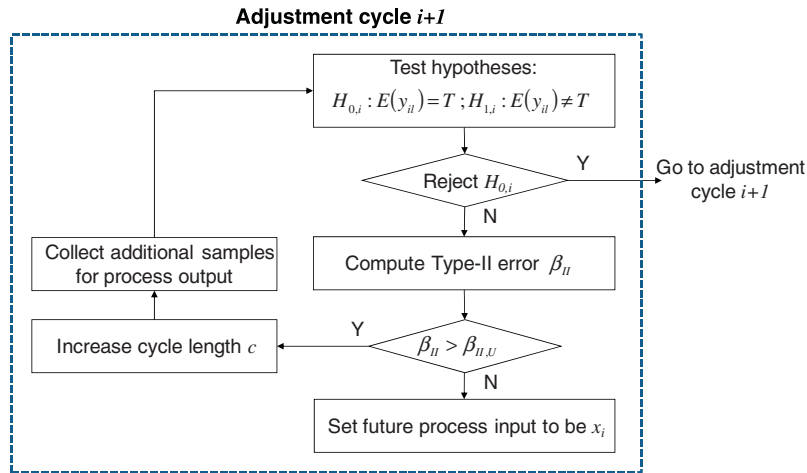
Adjustment cycle $i+1$

Test hypotheses:
$H_{0,i}: E(y_{il}) = T$ ; $H_{1,i}: E(y_{il}) \neq T$

Reject $H_{0,i}$

Y

Go to adjustment cycle $i+1$

N

Compute Type-II error $\beta_{II}$

$\beta_{II} > \beta_{II,U}$

Y

N

Set future process input to be $x_i$

Increase cycle length $c$

Collect additional samples for process output